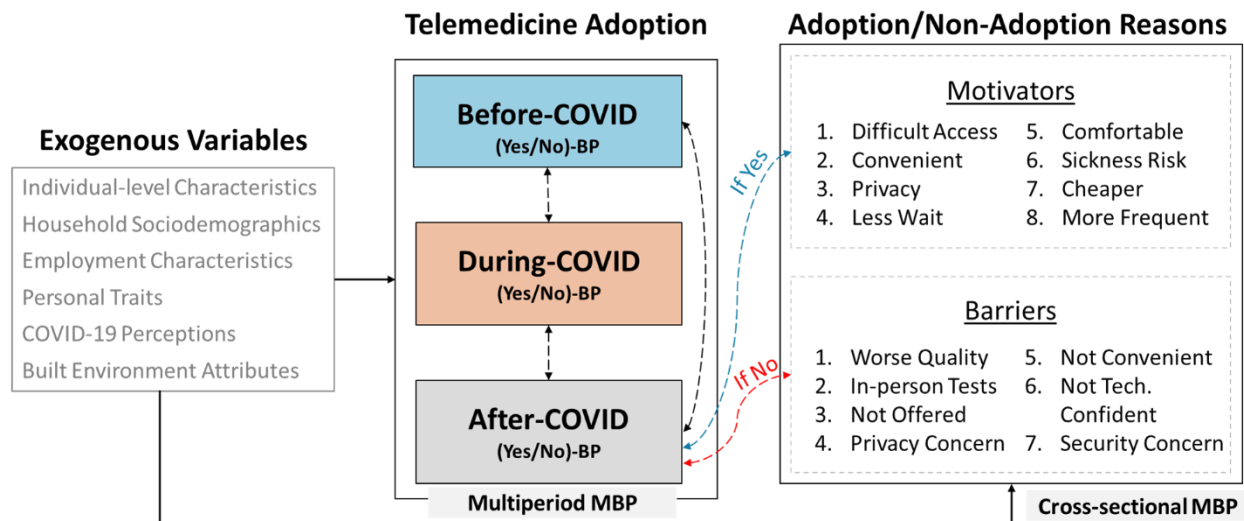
Exogenous Variables

Individual-level Characteristics
Household Sociodemographics
Employment Characteristics
Personal Traits
COVID-19 Perceptions
Built Environment Attributes

Telemedicine Adoption

Before-COVID
(Yes/No)-BP

During-COVID
(Yes/No)-BP

After-COVID
(Yes/No)-BP

Multiperiod MBP

If Yes

If No

Adoption/Non-Adoption Reasons

Motivators

1. Difficult Access
2. Convenient
3. Privacy
4. Less Wait
5. Comfortable
6. Sickness Risk
7. Cheaper
8. More Frequent

Barriers

1. Worse Quality
2. In-person Tests
3. Not Offered
4. Privacy Concern
5. Not Convenient
6. Not Tech. Confident
7. Security Concern

Cross-sectional MBP